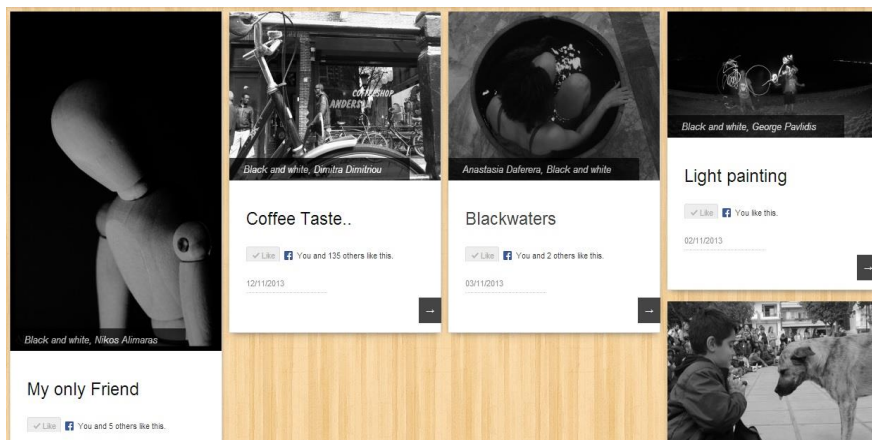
Black and white, Nikos Alimaras

My only Friend

Like You and 5 others like this.

COFFEESHOP ANDERSEN

Black and white, Dimitra Dimitriou

Coffee Taste..

Like You and 135 others like this.

12/11/2013

→

Anastasia Daferera, Black and white

Blackwaters

Like You and 2 others like this.

03/11/2013

→

Black and white, George Pavlidis

Light painting

Like You like this.

02/11/2013